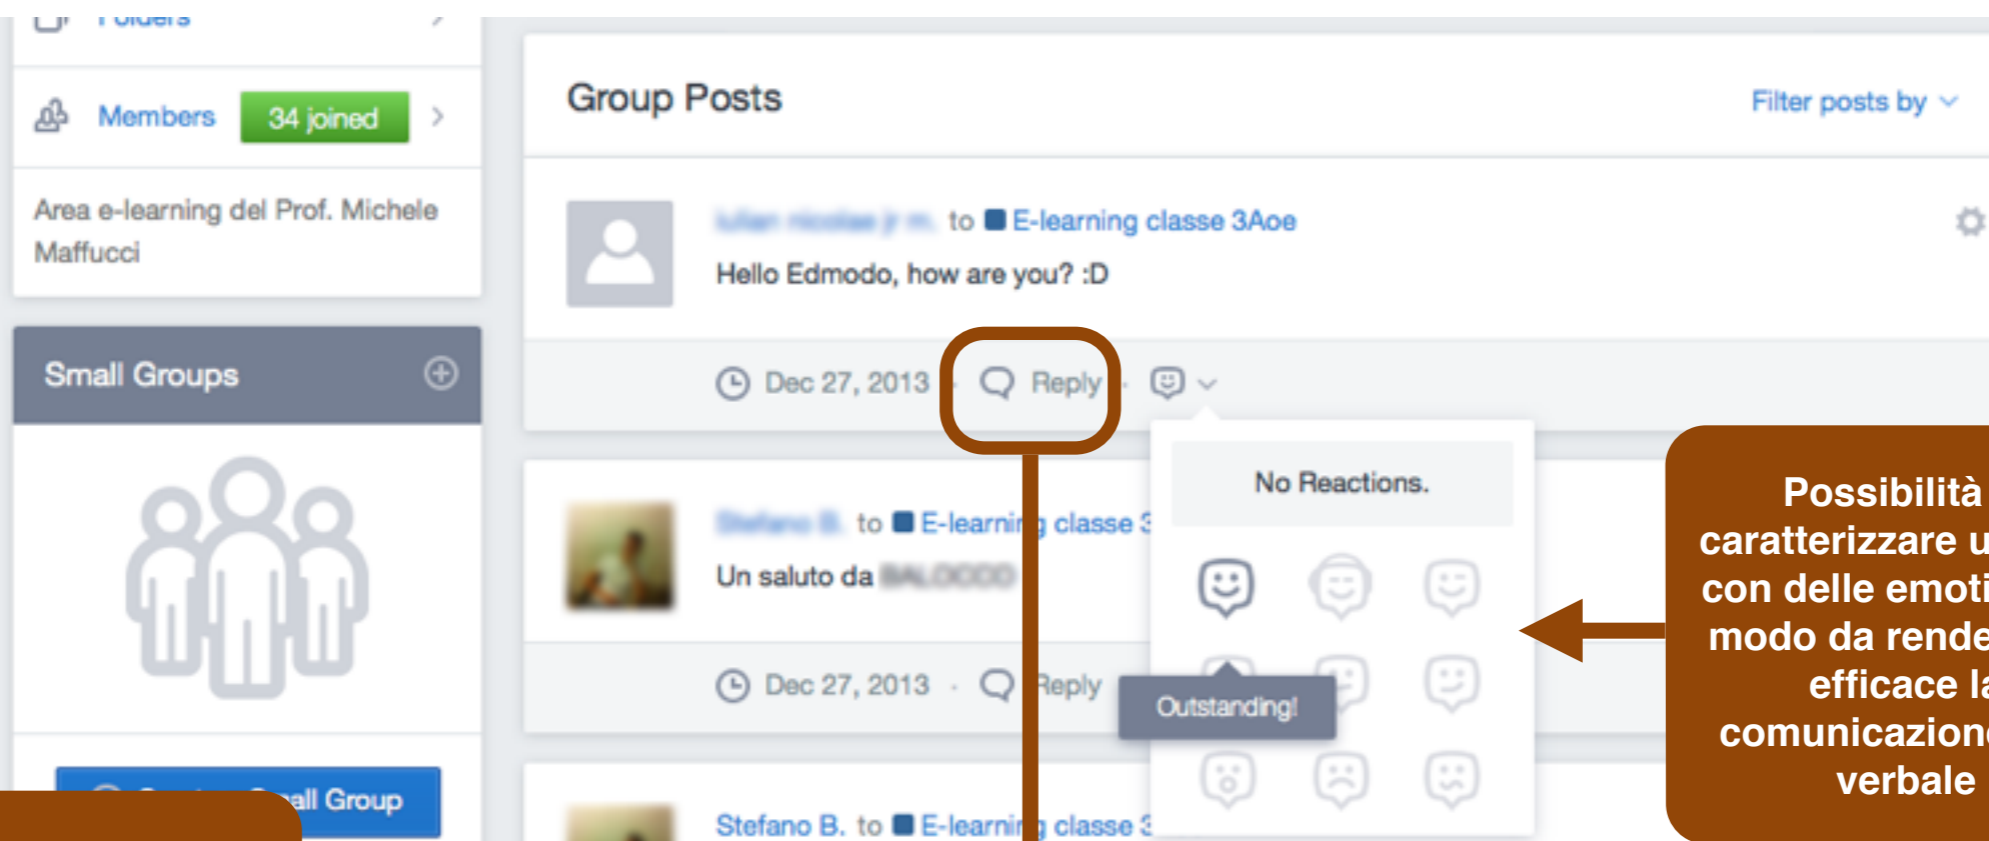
Folders

Members 34 joined

Area e-learning del Prof. Michele Maffucci

Small Groups

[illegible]all Group

Group Posts

Filter posts by

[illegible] to E-learning classe 3Aoe

Hello Edmodo, how are you? :D

Dec 27, 2013 · Reply ·

No Reactions.

Outstanding!

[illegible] to E-learning classe 3

Un saluto da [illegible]

Dec 27, 2013 · Reply

Stefano B. to E-learning classe 3

Possibilità caratterizzare u con delle emoti modo da rende efficace la comunicazione verbale